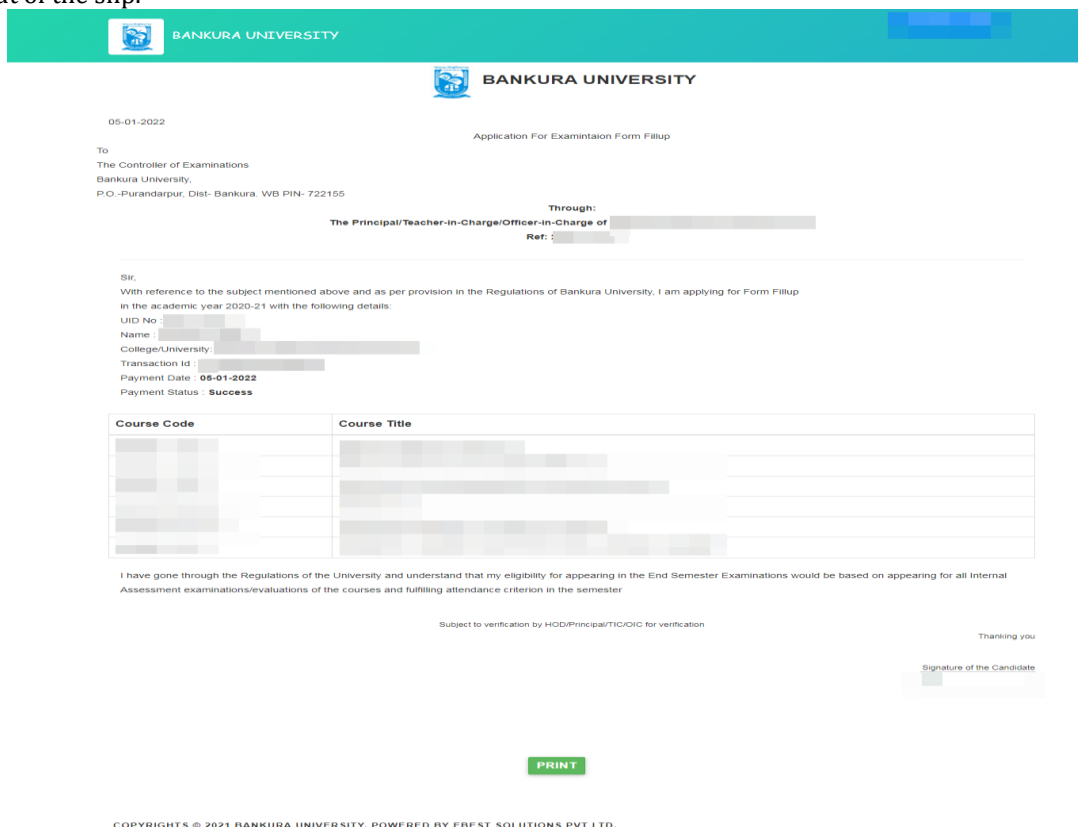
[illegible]at of the slip.

BANKURA UNIVERSITY

BANKURA UNIVERSITY

05-01-2022

Application For Examintaion Form Fillup

To
The Controller of Examinations
Bankura University,
P.O.-Purandarpur, Dist- Bankura. WB PIN- 722155

Through:
The Principal/Teacher-in-Charge/Officer-in-Charge of
Ref. :

Sir,
With reference to the subject mentioned above and as per provision in the Regulations of Bankura University, I am applying for Form Fillup in the academic year 2020-21 with the following details:
UID No :
Name :
College/University:
Transaction Id :
Payment Date : 05-01-2022
Payment Status : Success

| Course Code | Course Title |
|---|---|
| | |
| | |
| | |
| | |
| | |
| | |

I have gone through the Regulations of the University and understand that my eligibility for appearing in the End Semester Examinations would be based on appearing for all Internal Assessment examinations/evaluations of the courses and fulfilling attendance criterion in the semester

Subject to verification by HOD/Principal/TIC/OIC for verification

Thanking you

Signature of the Candidate

PRINT

COPYRIGHTS © 2021 BANKURA UNIVERSITY. POWERED BY EBEST SOLUTIONS PVT LTD.